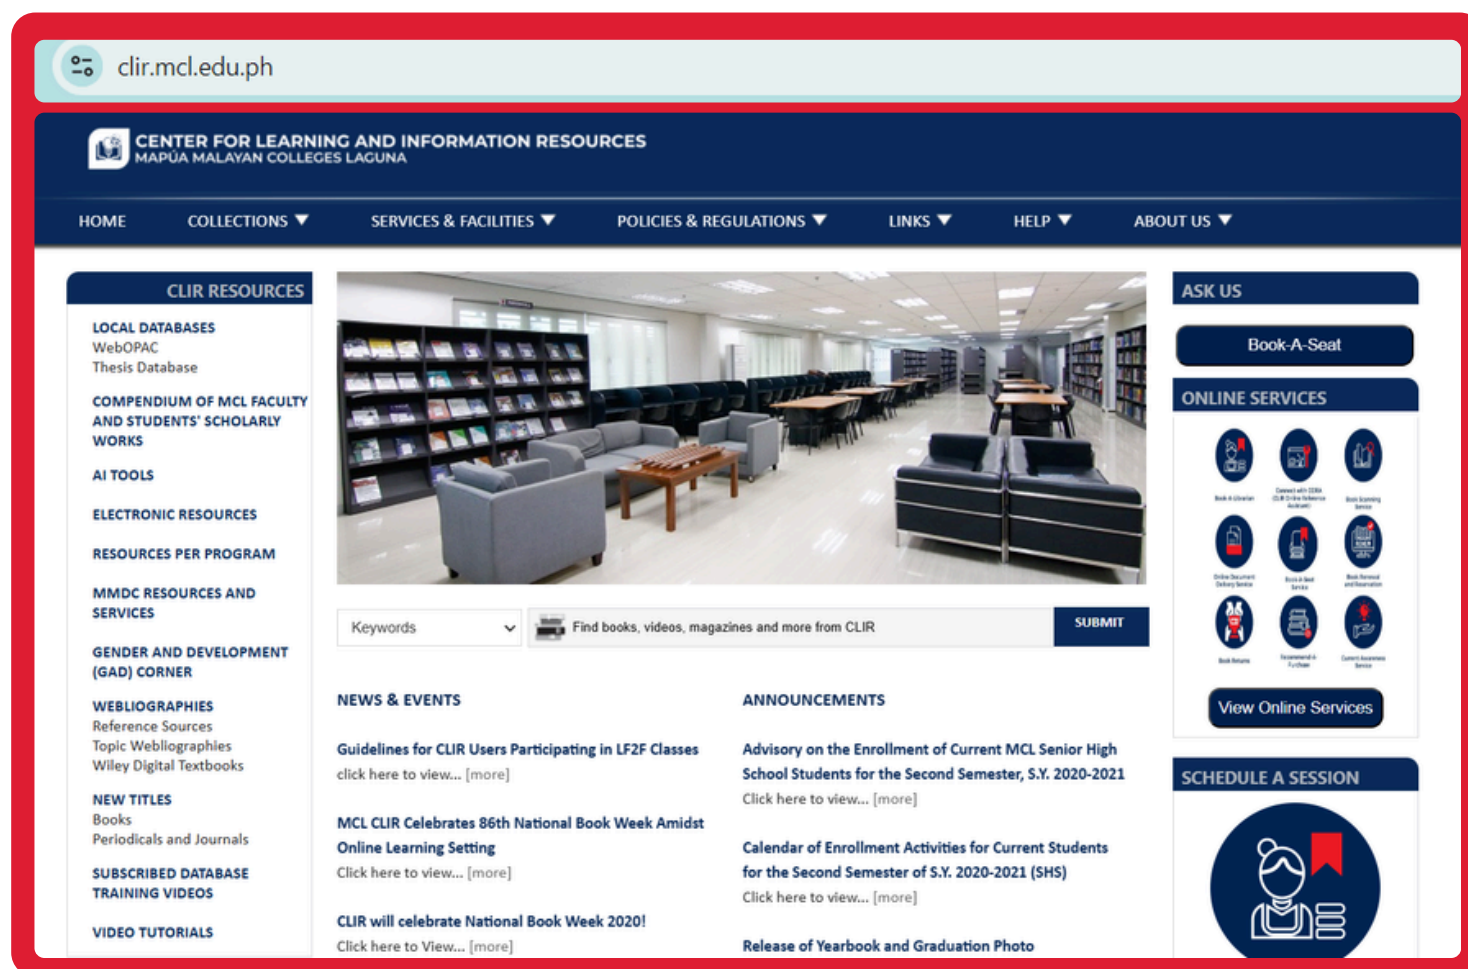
clir.mcl.edu.ph

CENTER FOR LEARNING AND INFORMATION RESOURCES
MAPÚA MALAYAN COLLEGES LAGUNA

HOME COLLECTIONS ▼ SERVICES & FACILITIES ▼ POLICIES & REGULATIONS ▼ LINKS ▼ HELP ▼ ABOUT US ▼

CLIR RESOURCES

LOCAL DATABASES
WebOPAC
Thesis Database

COMPENDIUM OF MCL FACULTY AND STUDENTS' SCHOLARLY WORKS

AI TOOLS

ELECTRONIC RESOURCES

RESOURCES PER PROGRAM

MMDC RESOURCES AND SERVICES

GENDER AND DEVELOPMENT (GAD) CORNER

WEBLIOGRAPHIES
Reference Sources
Topic Webliographies
Wiley Digital Textbooks

NEW TITLES
Books
Periodicals and Journals

SUBSCRIBED DATABASE TRAINING VIDEOS

VIDEO TUTORIALS

Keywords

Find books, videos, magazines and more from CLIR

SUBMIT

NEWS & EVENTS

Guidelines for CLIR Users Participating in LF2F Classes
click here to view... [more]

MCL CLIR Celebrates 86th National Book Week Amidst Online Learning Setting
Click here to view... [more]

CLIR will celebrate National Book Week 2020!
Click here to View... [more]

ANNOUNCEMENTS

Advisory on the Enrollment of Current MCL Senior High School Students for the Second Semester, S.Y. 2020-2021
Click here to view... [more]

Calendar of Enrollment Activities for Current Students for the Second Semester of S.Y. 2020-2021 (SHS)
Click here to view... [more]

Release of Yearbook and Graduation Photo

ASK US

Book-A-Seat

ONLINE SERVICES

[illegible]

View Online Services

SCHEDULE A SESSION